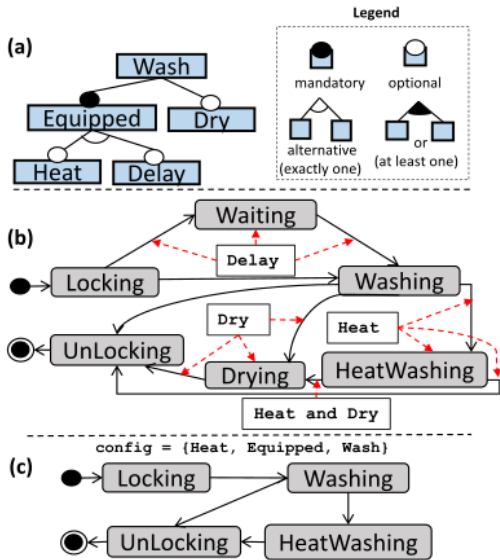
(a)

Wash

Equipped

Dry

Heat

Delay

Legend

mandatory

optional

alternative (exactly one)

or (at least one)

(b)

Waiting

Delay

Locking

Washing

Dry

Heat

UnLocking

Drying

HeatWashing

Heat and Dry

config = {Heat, Equipped, Wash}

(c)

Locking

Washing

UnLocking

HeatWashing